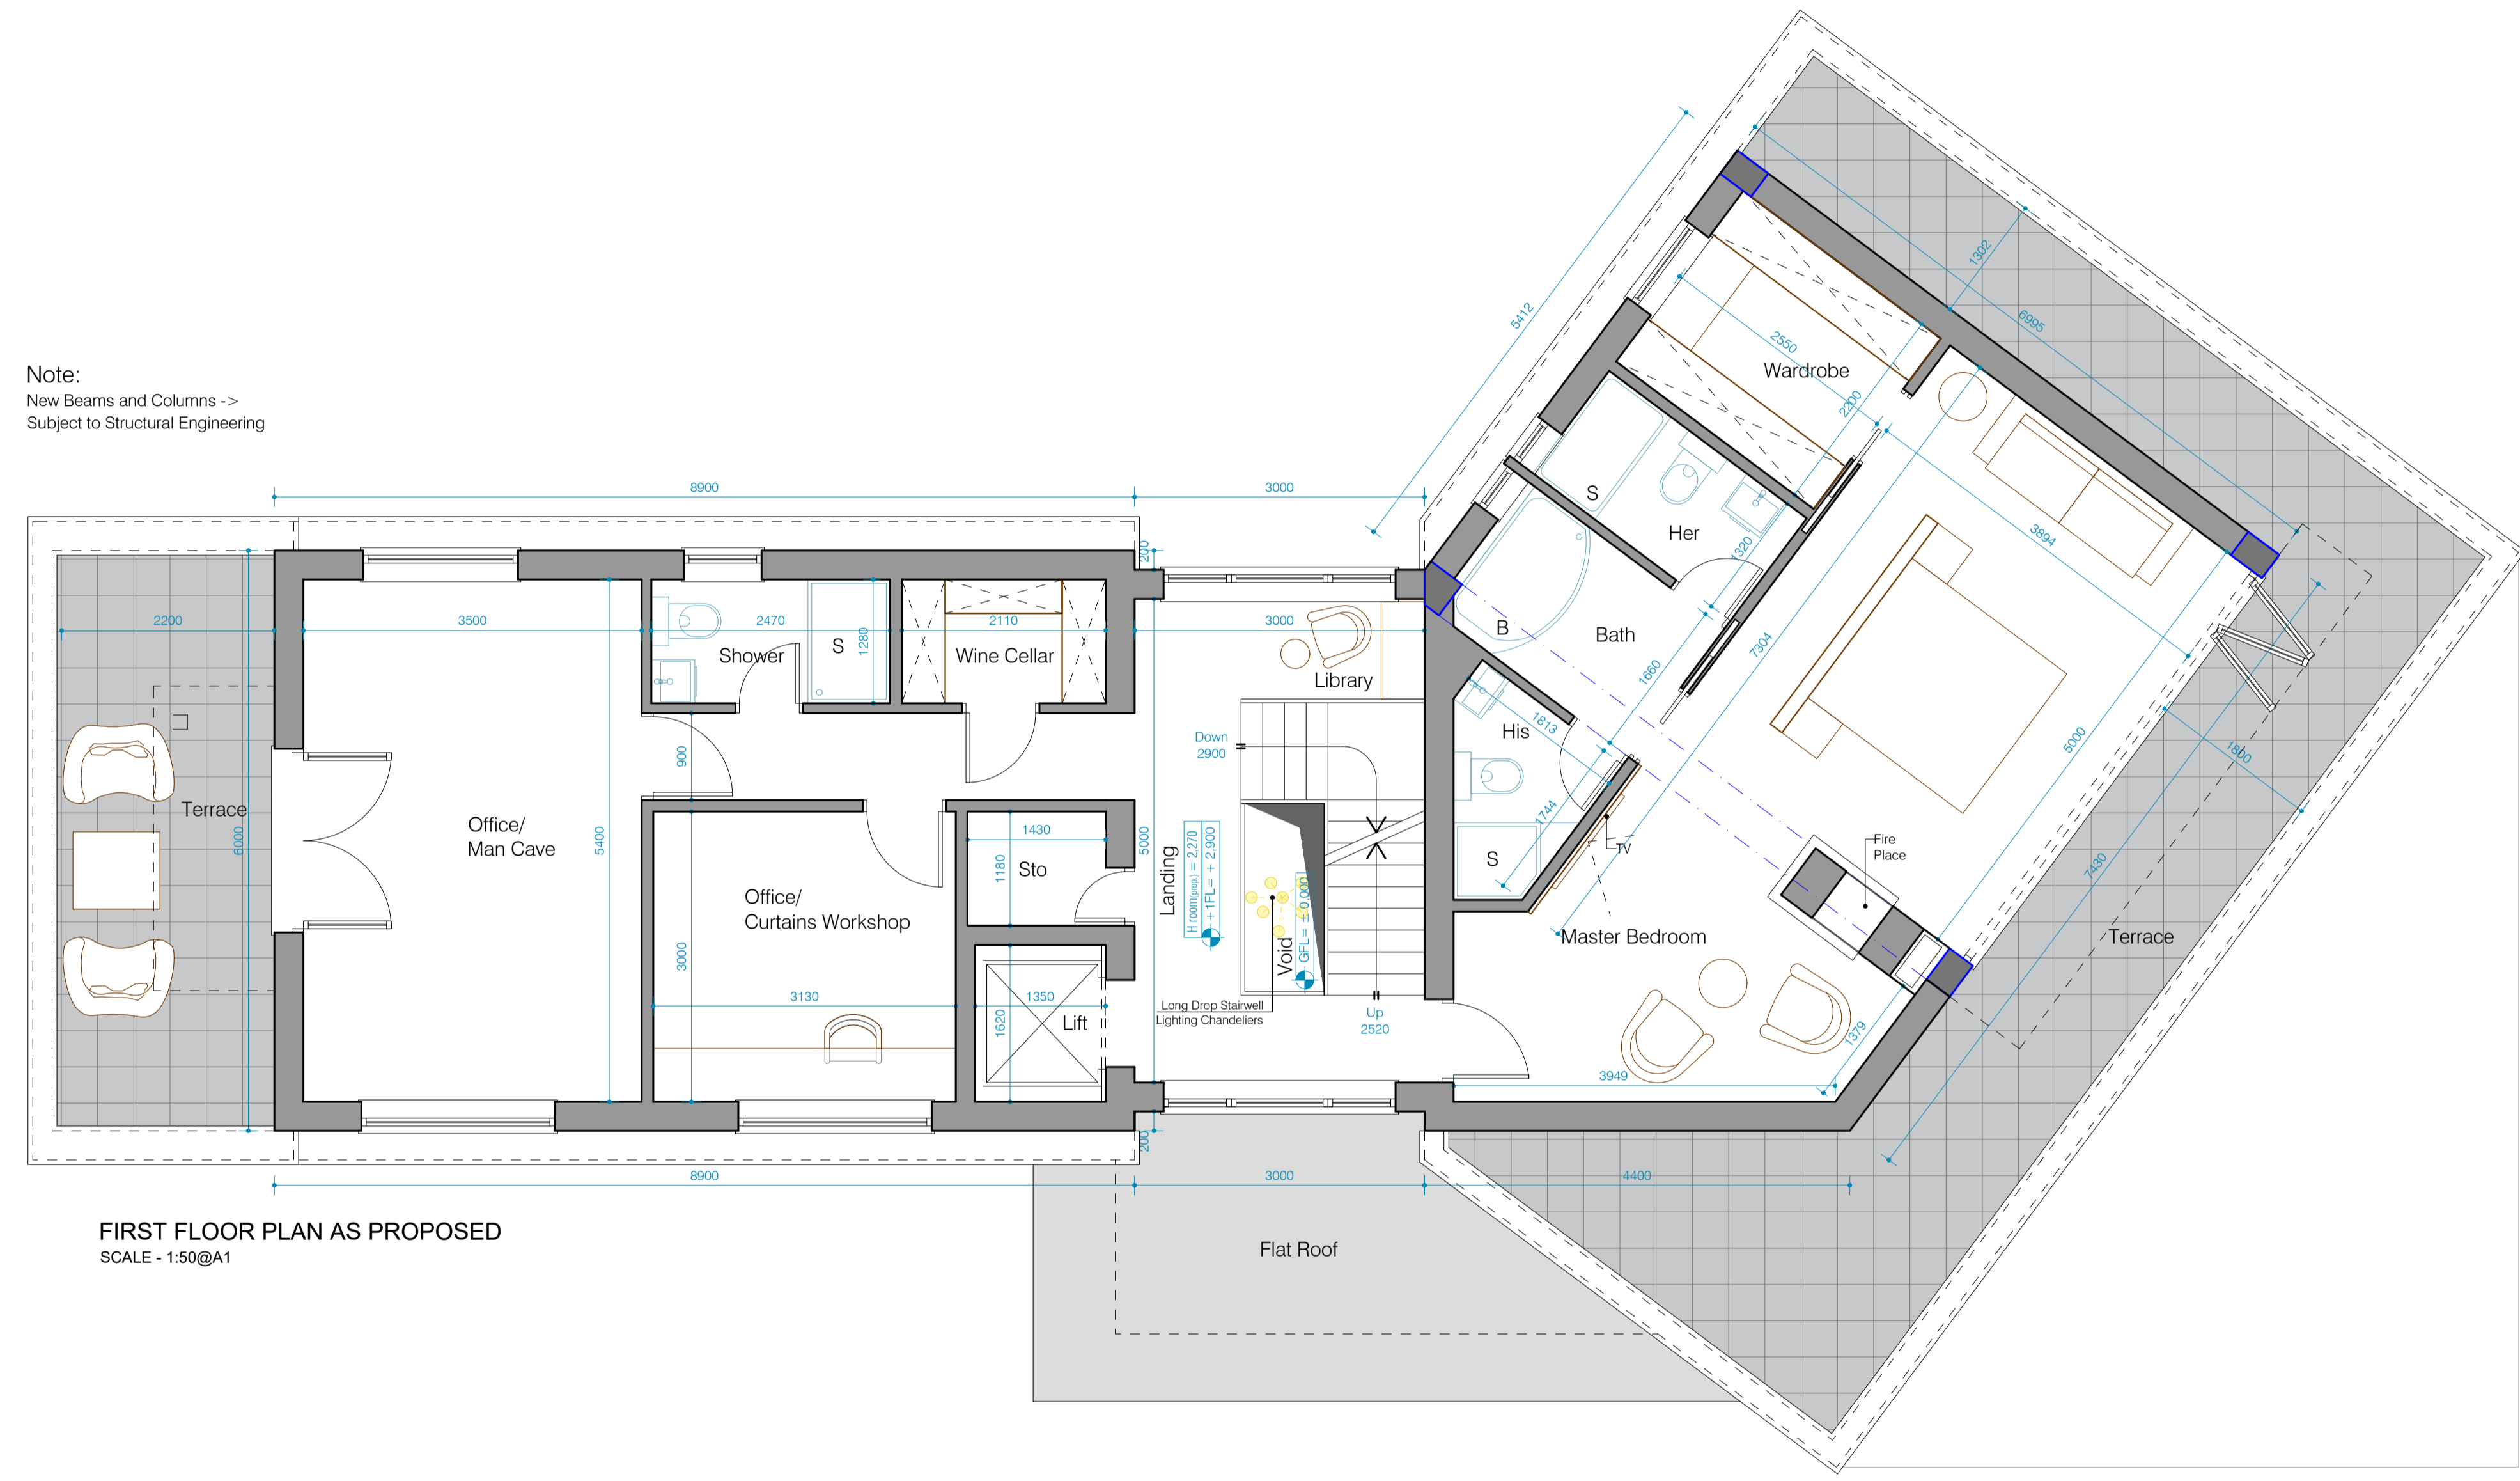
Note:
New Beams and Columns ->
Subject to Structural Engineering

8900
3000
5412
1302
6995
2550
Wardrobe
2200
S
Her
1320
3894
2200
3500
2470
2110
3000
Shower
S
1280
Wine Cellar
Library
B
Bath
1660
7304
His
1813
Down
2900
Terrace
900
Office/
Man Cave
5400
6000
1430
Sto
1180
5000
Landing
H room(prop) = 2.270
+1FL= + 2.900
Office/
Curtains Workshop
3000
Void
GFL= ±0.000
S
1744
TV
Fire
Place
Master Bedroom
5000
1800
7430
Terrace
3130
1350
Lift
1620
Long Drop Stairwell
Lighting Chandeliers
Up
2520
3949
1379
200
200
8900
3000
4400
Flat Roof

FIRST FLOOR PLAN AS PROPOSED
SCALE - 1:50@A1